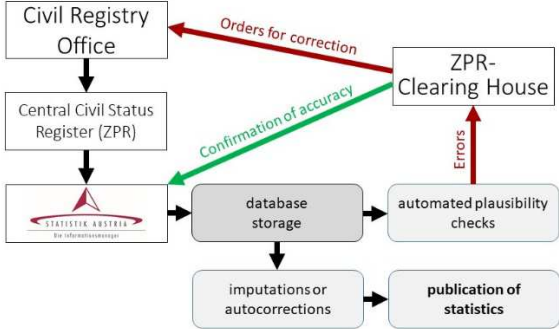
Civil Registry Office

Orders for correction

ZPR-Clearing House

Central Civil Status Register (ZPR)

Confirmation of accuracy

Errors

STATISTIK AUSTRIA
Die Informationsmanager

database storage

automated plausibility checks

imputations or autocorrections

publication of statistics